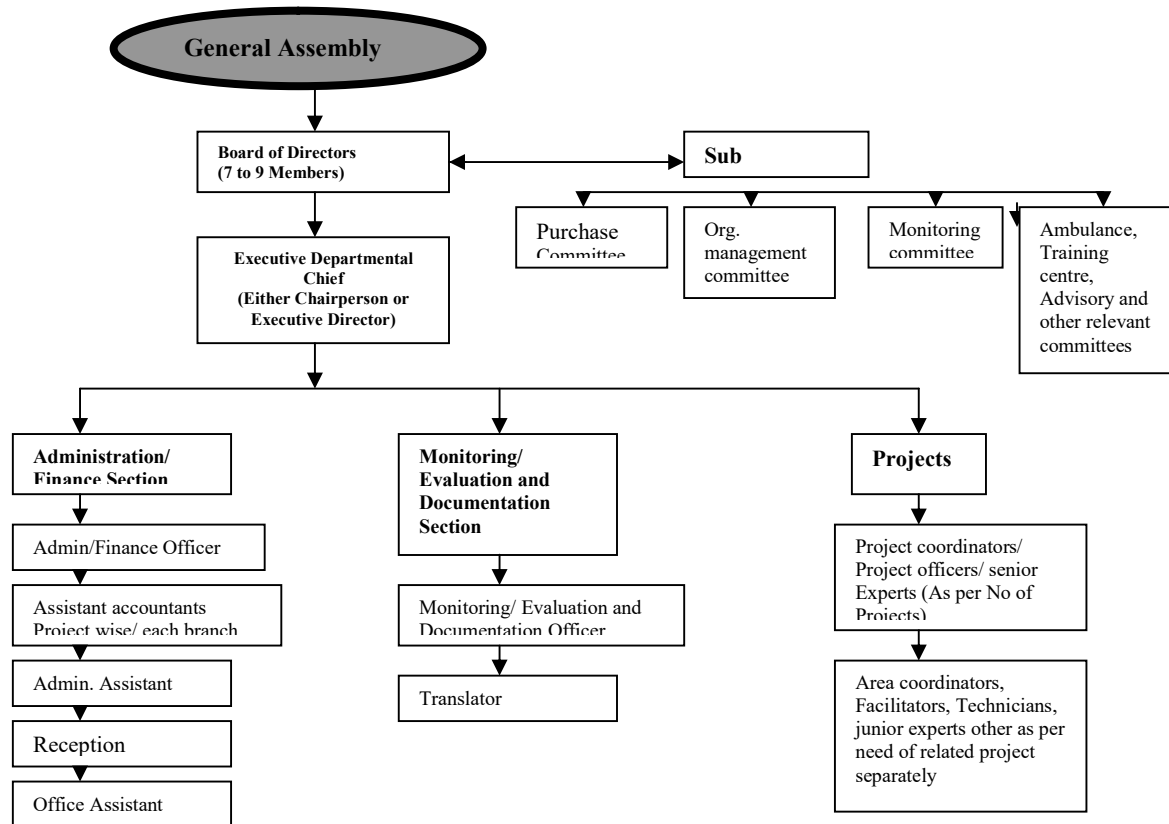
General Assembly

Board of Directors (7 to 9 Members)

Sub

Purchase Committee

Org. management committee

Monitoring committee

Ambulance, Training centre, Advisory and other relevant committees

Executive Departmental Chief (Either Chairperson or Executive Director)

Administration/ Finance Section

Admin/Finance Officer

Assistant accountants Project wise/ each branch

Admin. Assistant

Reception

Office Assistant

Monitoring/ Evaluation and Documentation Section

Monitoring/ Evaluation and Documentation Officer

Translator

Projects

Project coordinators/ Project officers/ senior Experts (As per No of Projects)

Area coordinators, Facilitators, Technicians, junior experts other as per need of related project separately